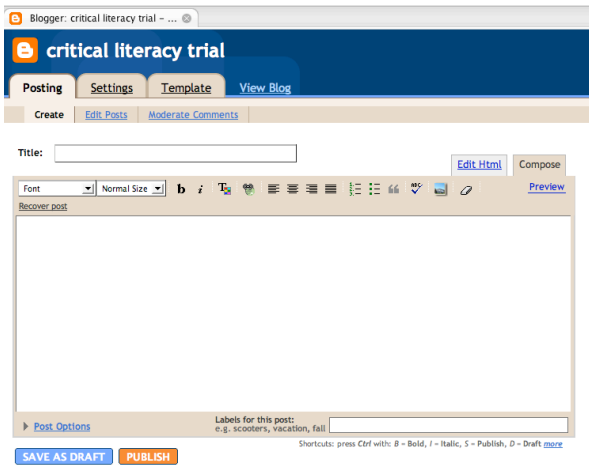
Blogger: critical literacy trial – ...

critical literacy trial

Posting Settings Template View Blog

Create Edit Posts Moderate Comments

Title:

Edit Html Compose

Font Normal Size b i

Preview

Recover post

Post Options

Labels for this post:
e.g. scooters, vacation, fall

Shortcuts: press Ctrl with: B = Bold, I = Italic, S = Publish, D = Draft more

SAVE AS DRAFT PUBLISH